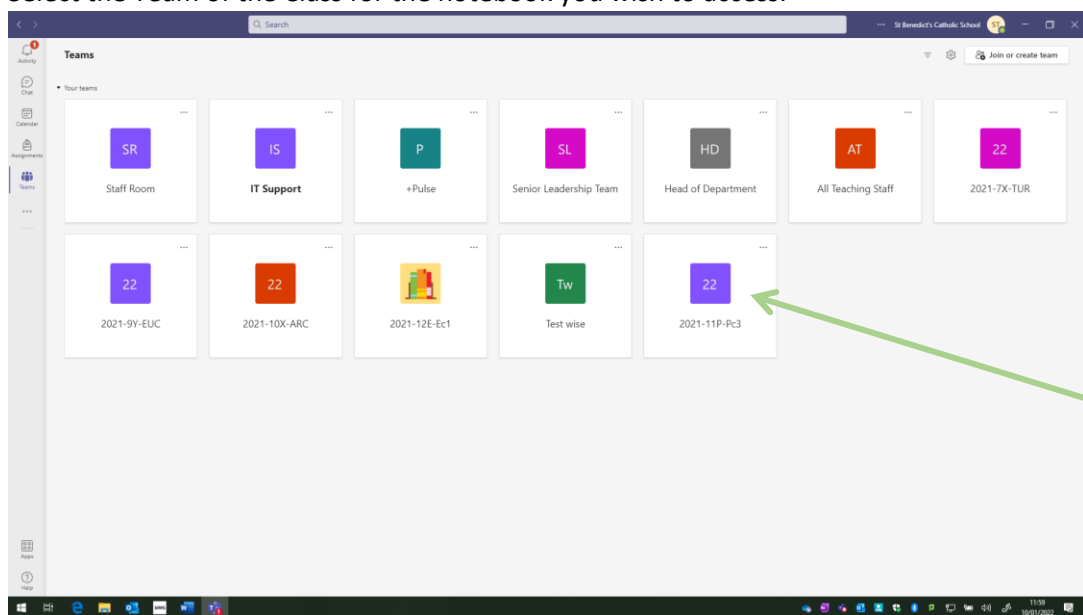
Select the Team of the class for the notebook you wish to access.

Search

St Benedict's Catholic School ST

Activity
Chat
Calendar
Assignments
Teams
...

Teams

Join or create team

Your teams

SR
Staff Room

IS
IT Support

P
+Pulse

SL
Senior Leadership Team

HD
Head of Department

AT
All Teaching Staff

22
2021-7X-TUR

22
2021-9Y-EUC

22
2021-10X-ARC

2021-12E-Ec1

Tw
Test wise

22
2021-11P-Pc3

Apps
Help

11:59
10/01/2022